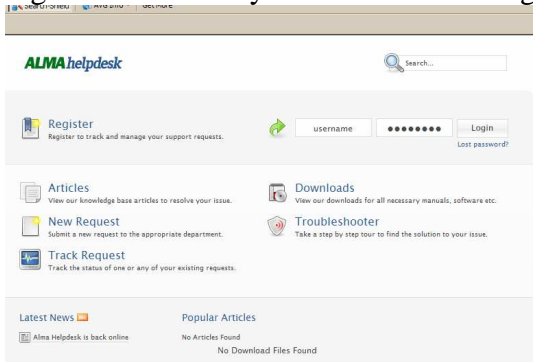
Search-Shield | AVG Info | Get More

ALMA helpdesk

Search...

Register
Register to track and manage your support requests.

username
••••••••
Login
Lost password?

Articles
View our knowledge base articles to resolve your issue.

Downloads
View our downloads for all necessary manuals, software etc.

New Request
Submit a new request to the appropriate department.

Troubleshooter
Take a step by step tour to find the solution to your issue.

Track Request
Track the status of one or any of your existing requests.

Latest News

Alma Helpdesk is back online

Popular Articles

No Articles Found

No Download Files Found